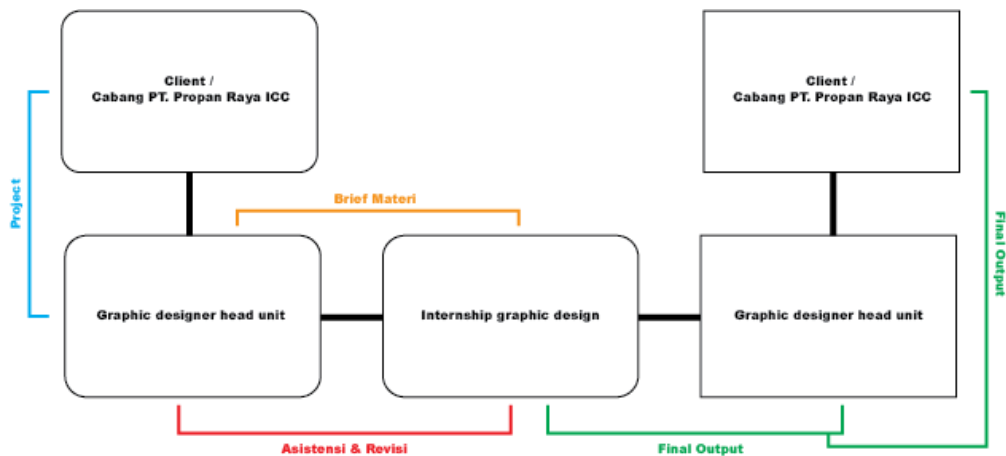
Client /
Cabang PT. Propan Raya ICC

Project

Brief Materi

Graphic designer head unit

Internship graphic design

Asistensi & Revisi

Client /
Cabang PT. Propan Raya ICC

Final Output

Graphic designer head unit

Final Output